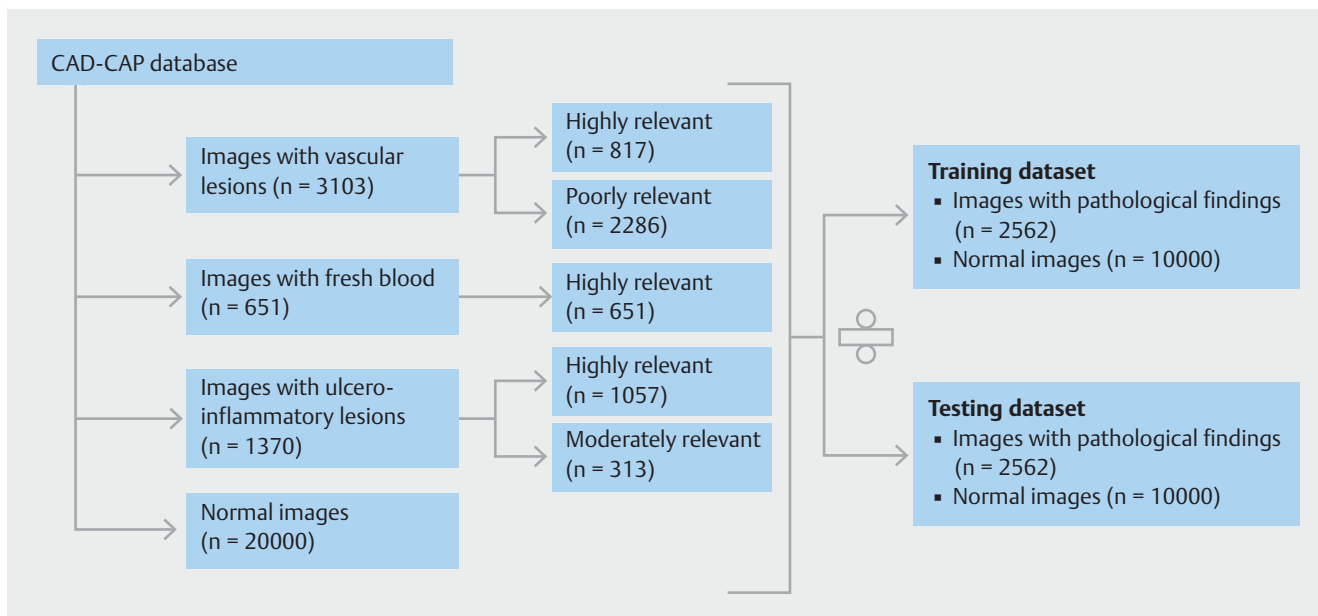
CAD-CAP database

Images with vascular lesions (n = 3103)

Highly relevant (n = 817)

Poorly relevant (n = 2286)

Images with fresh blood (n = 651)

Highly relevant (n = 651)

Images with ulcero-inflammatory lesions (n = 1370)

Highly relevant (n = 1057)

Moderately relevant (n = 313)

Normal images (n = 20000)

**Training dataset**
- Images with pathological findings (n = 2562)
- Normal images (n = 10000)

**Testing dataset**
- Images with pathological findings (n = 2562)
- Normal images (n = 10000)